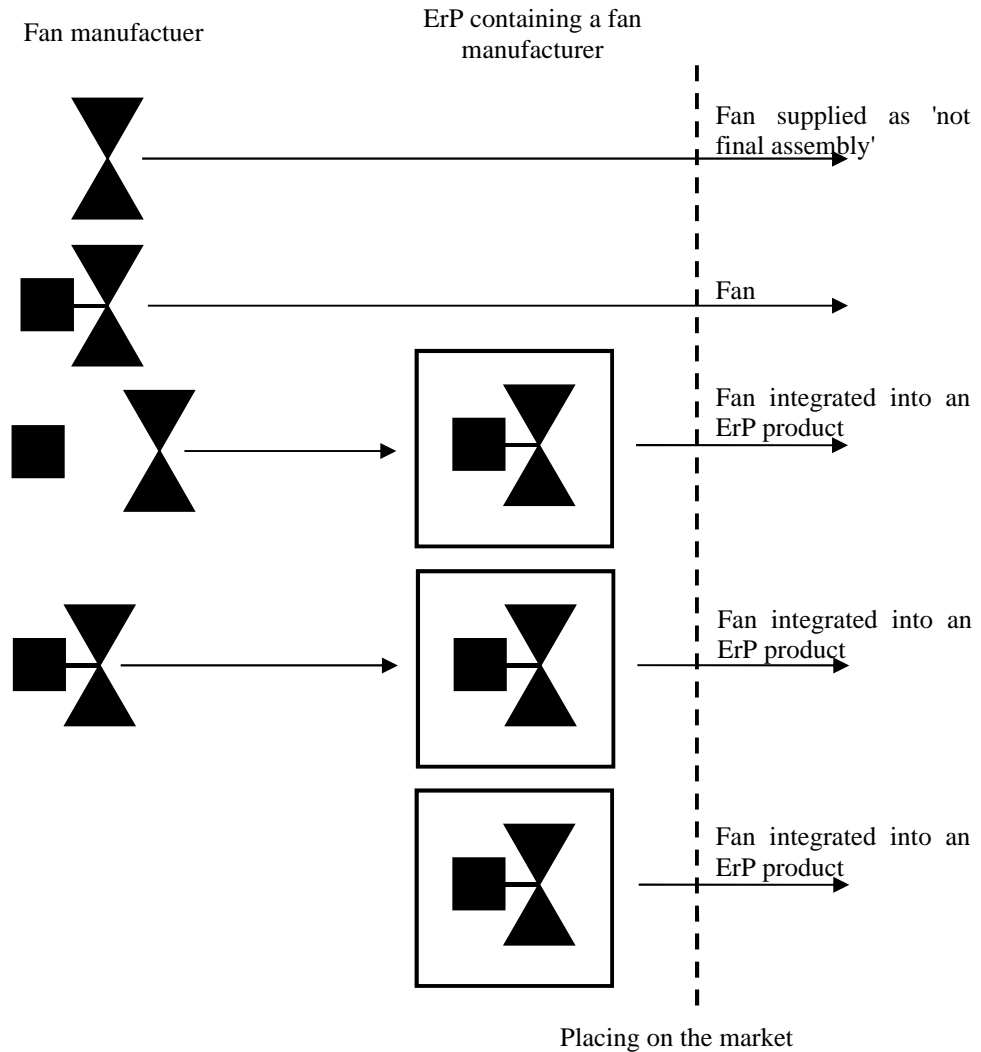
Fan manufactuer

ErP containing a fan manufacturer

Fan supplied as 'not final assembly'

Fan

Fan integrated into an ErP product

Fan integrated into an ErP product

Fan integrated into an ErP product

Placing on the market